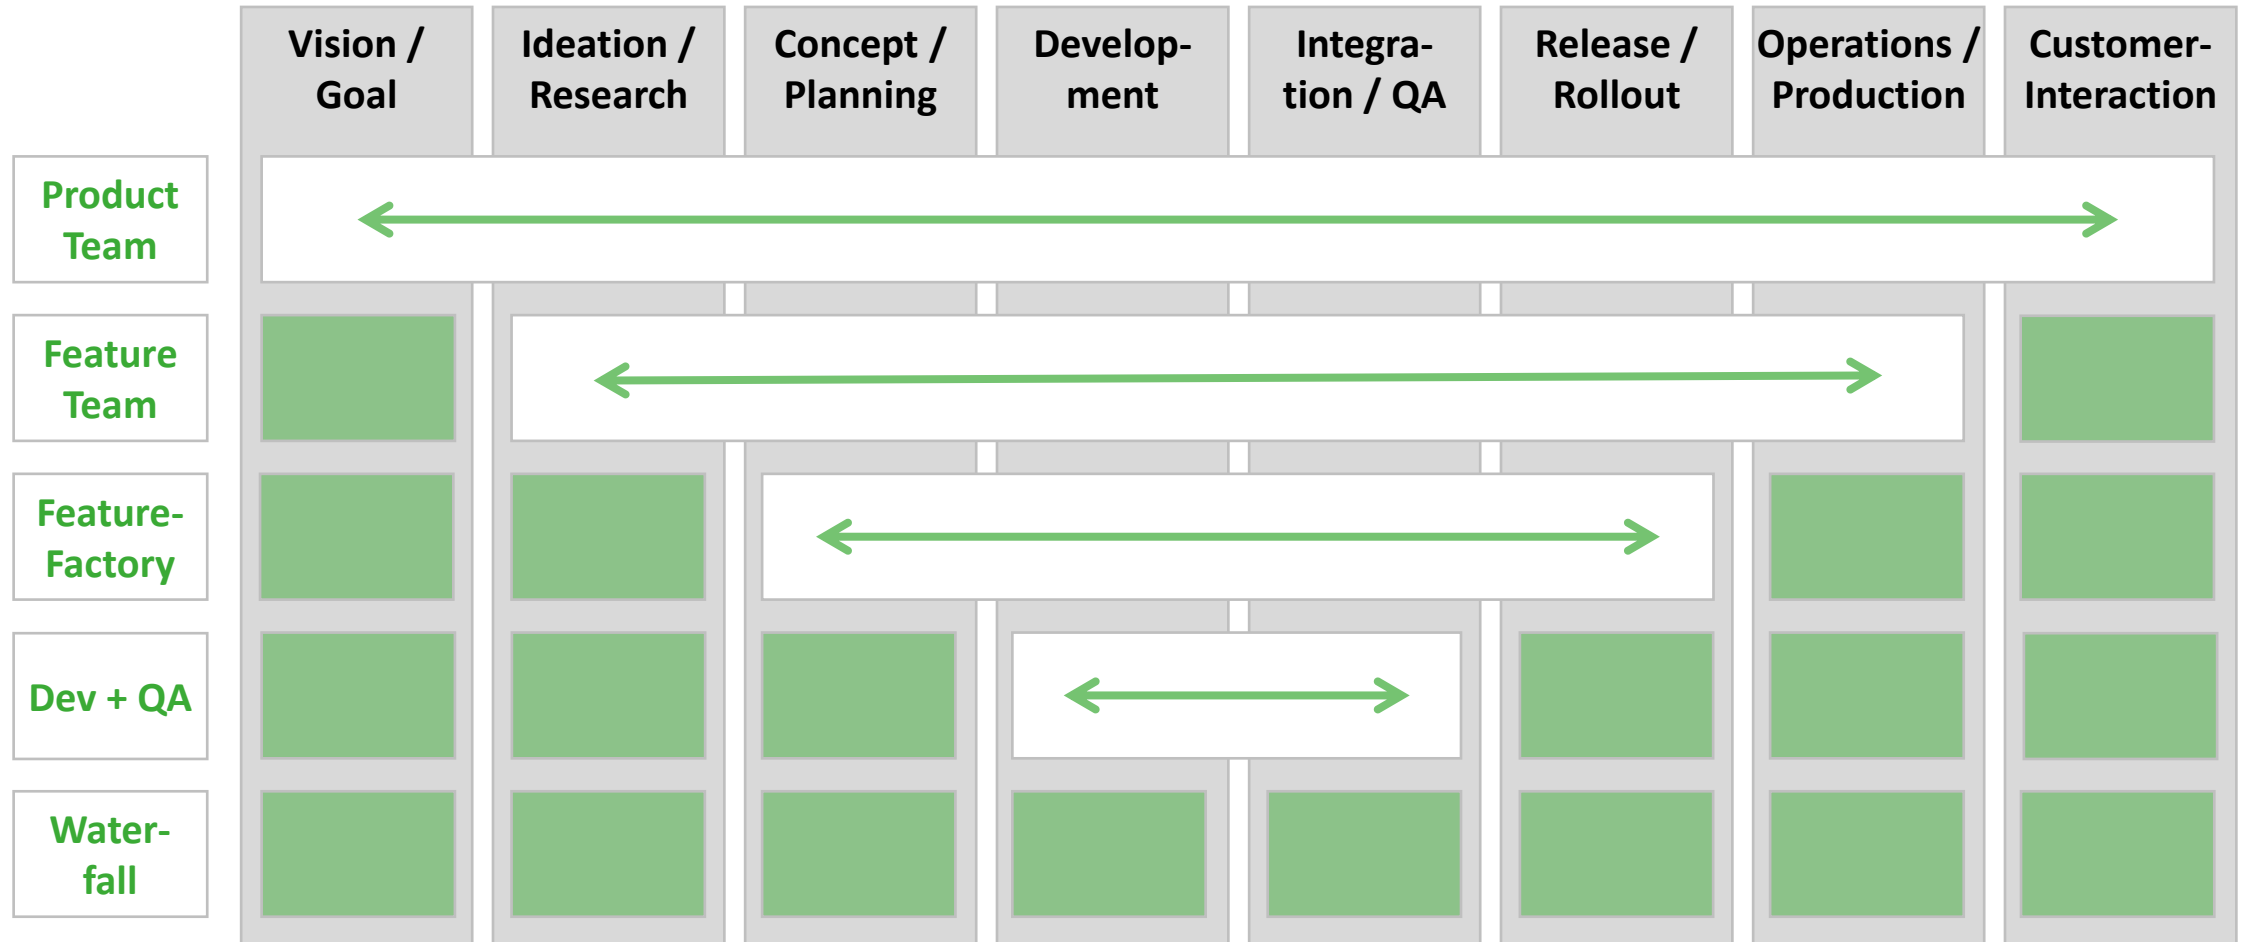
| | Vision / Goal | Ideation / Research | Concept / Planning | Development | Integration / QA | Release / Rollout | Operations / Production | Customer-Interaction |
|---|---|---|---|---|---|---|---|---|
| Product Team | | | | | | | | |
| Feature Team | | | | | | | | |
| Feature-Factory | | | | | | | | |
| Dev + QA | | | | | | | | |
| Waterfall | | | | | | | | |